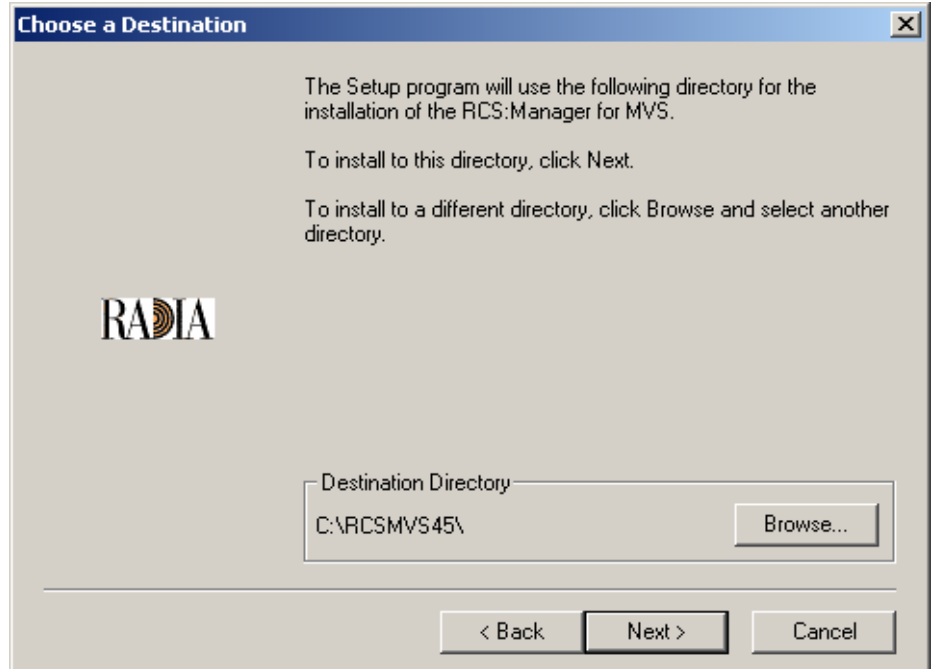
Choose a Destination

The Setup program will use the following directory for the installation of the RCS:Manager for MVS.

To install to this directory, click Next.

To install to a different directory, click Browse and select another directory.

RADIA

Destination Directory

C:\RCSMVS45\

Browse...

< Back

Next >

Cancel